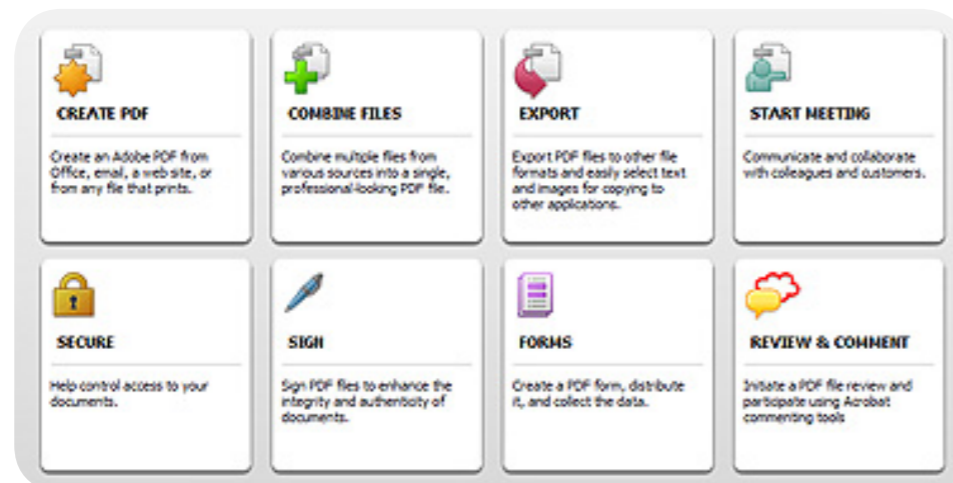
CREATE PDF

Create an Adobe PDF from Office, email, a web site, or from any file that prints.

COMBINE FILES

Combine multiple files from various sources into a single, professional-looking PDF file.

EXPORT

Export PDF files to other file formats and easily select text and images for copying to other applications.

START MEETING

Communicate and collaborate with colleagues and customers.

SECURE

Help control access to your documents.

SIGN

Sign PDF files to enhance the integrity and authenticity of documents.

FORMS

Create a PDF form, distribute it, and collect the data.

REVIEW & COMMENT

Initiate a PDF file review and participate using Acrobat commenting tools